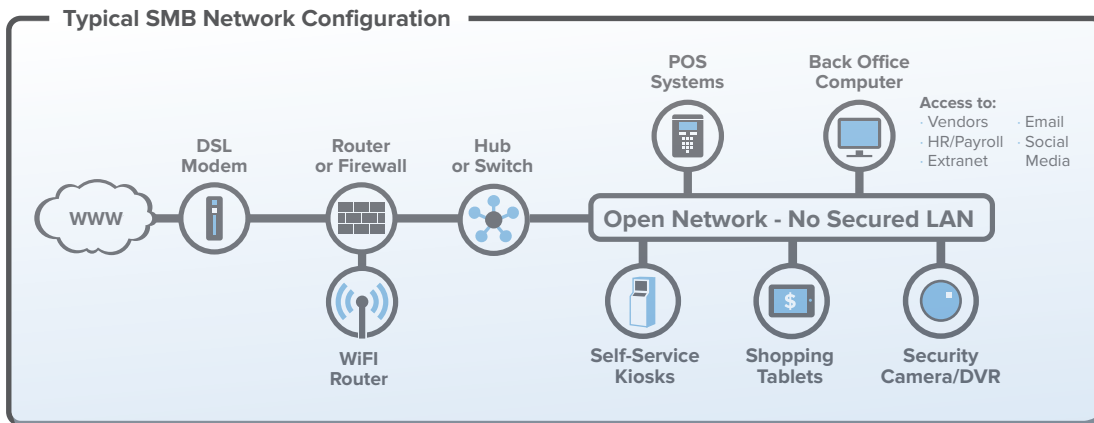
Typical SMB Network Configuration

WWW

DSL Modem

Router or Firewall

WiFI Router

Hub or Switch

POS Systems

Back Office Computer

Access to:
· Vendors
· HR/Payroll
· Extranet
· Email
· Social Media

Open Network - No Secured LAN

$

Self-Service Kiosks

Shopping Tablets

Security Camera/DVR